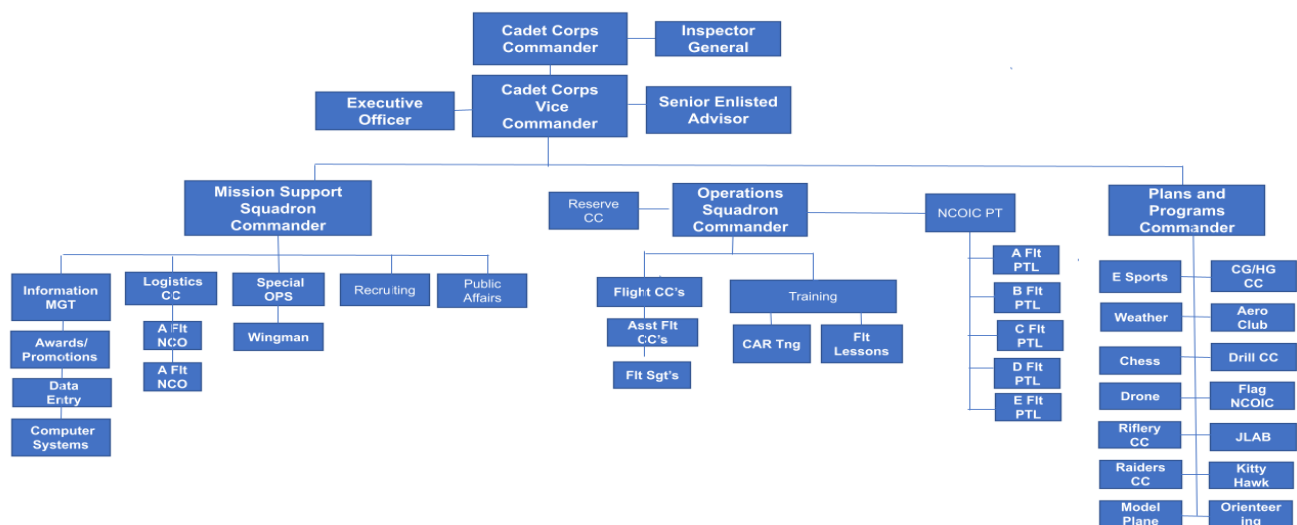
Cadet Corps Commander

Inspector General

Executive Officer

Cadet Corps Vice Commander

Senior Enlisted Advisor

Mission Support Squadron Commander

Reserve CC

Operations Squadron Commander

NCOIC PT

Plans and Programs Commander

Information MGT

Awards/ Promotions

Data Entry

Computer Systems

Logistics CC

A Flt NCO

A Flt NCO

Special OPS

Wingman

Recruiting

Public Affairs

Flight CC's

Asst Flt CC's

Flt Sgt's

Training

CAR Tng

Flt Lessons

A Flt PTL

B Flt PTL

C Flt PTL

D Flt PTL

E Flt PTL

E Sports

CG/HG CC

Weather

Aero Club

Chess

Drill CC

Drone

Flag NCOIC

Riflery CC

JLAB

Raiders CC

Kitty Hawk

Model Plane

Orienteer ing